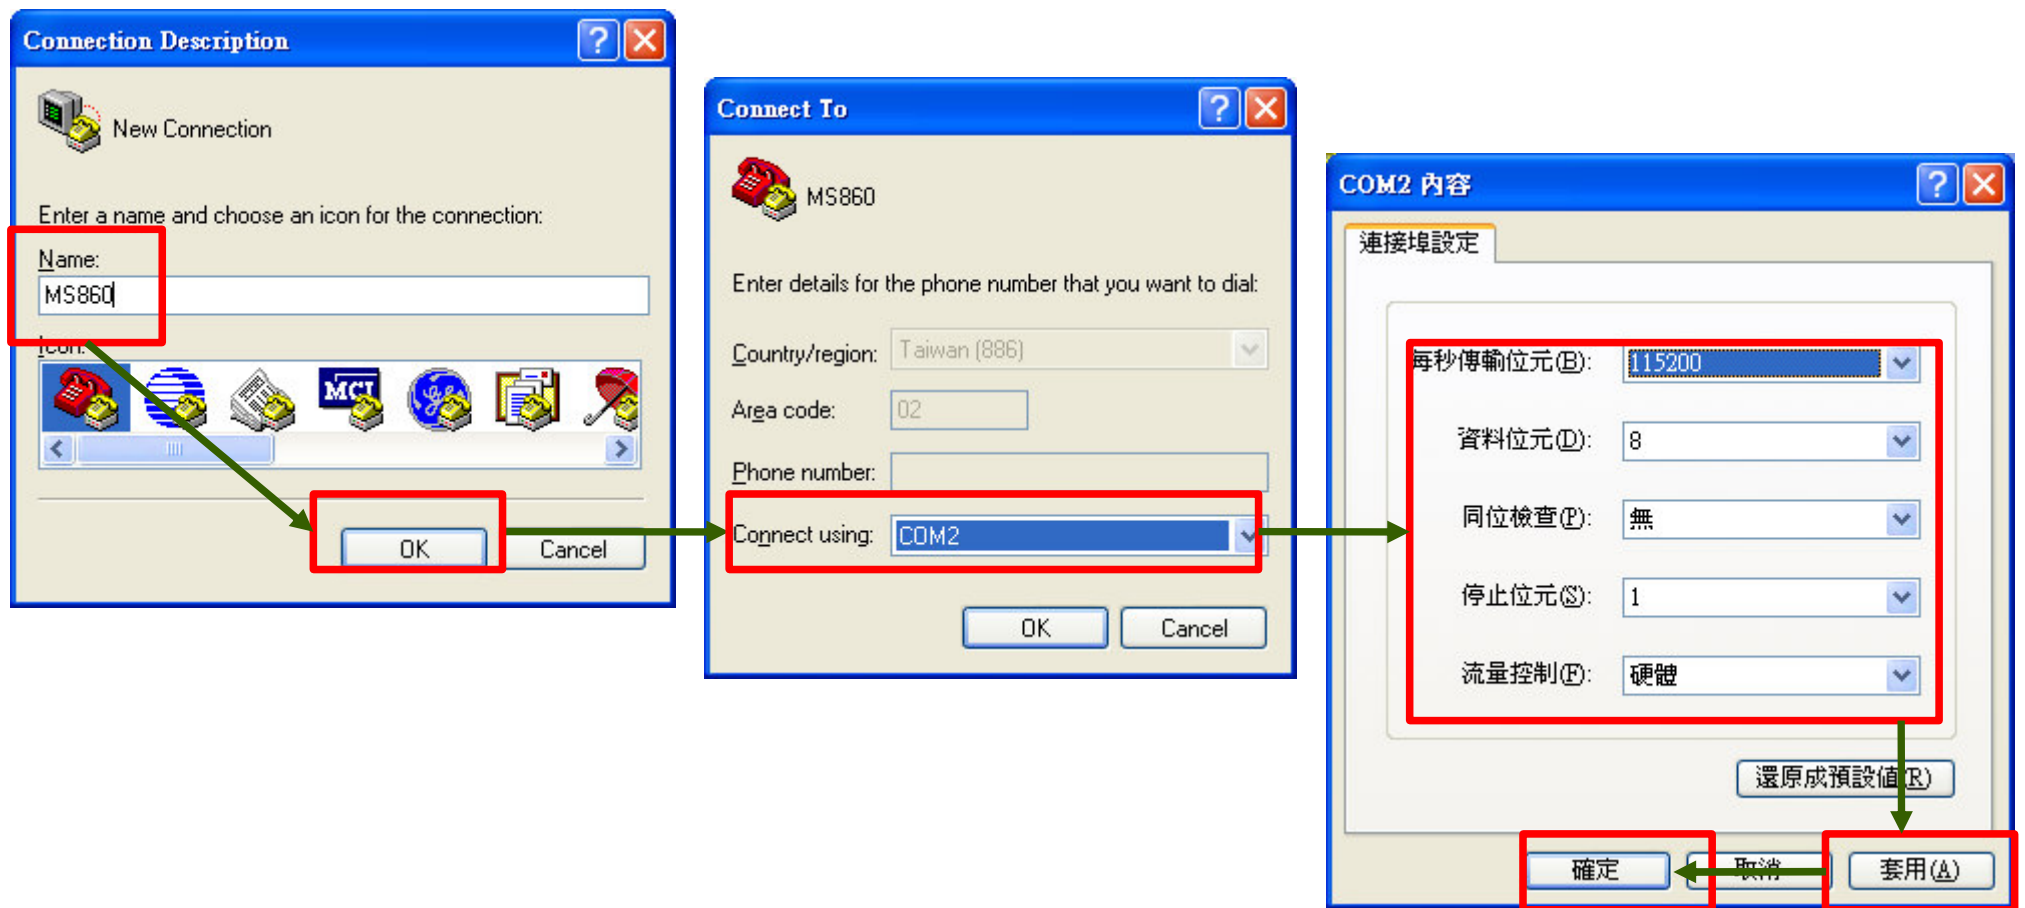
Connection Description

New Connection

Enter a name and choose an icon for the connection:

Name:

MS860

Icon:

MCI

OK

Cancel

Connect To

MS860

Enter details for the phone number that you want to dial:

Country/region: Taiwan (886)

Area code: 02

Phone number:

Connect using: COM2

OK

Cancel

COM2 內容

連接埠設定

每秒傳輸位元(B): 115200

資料位元(D): 8

同位檢查(P): 無

停止位元(S): 1

流量控制(F): 硬體

還原成預設值(R)

確定

取消

套用(A)